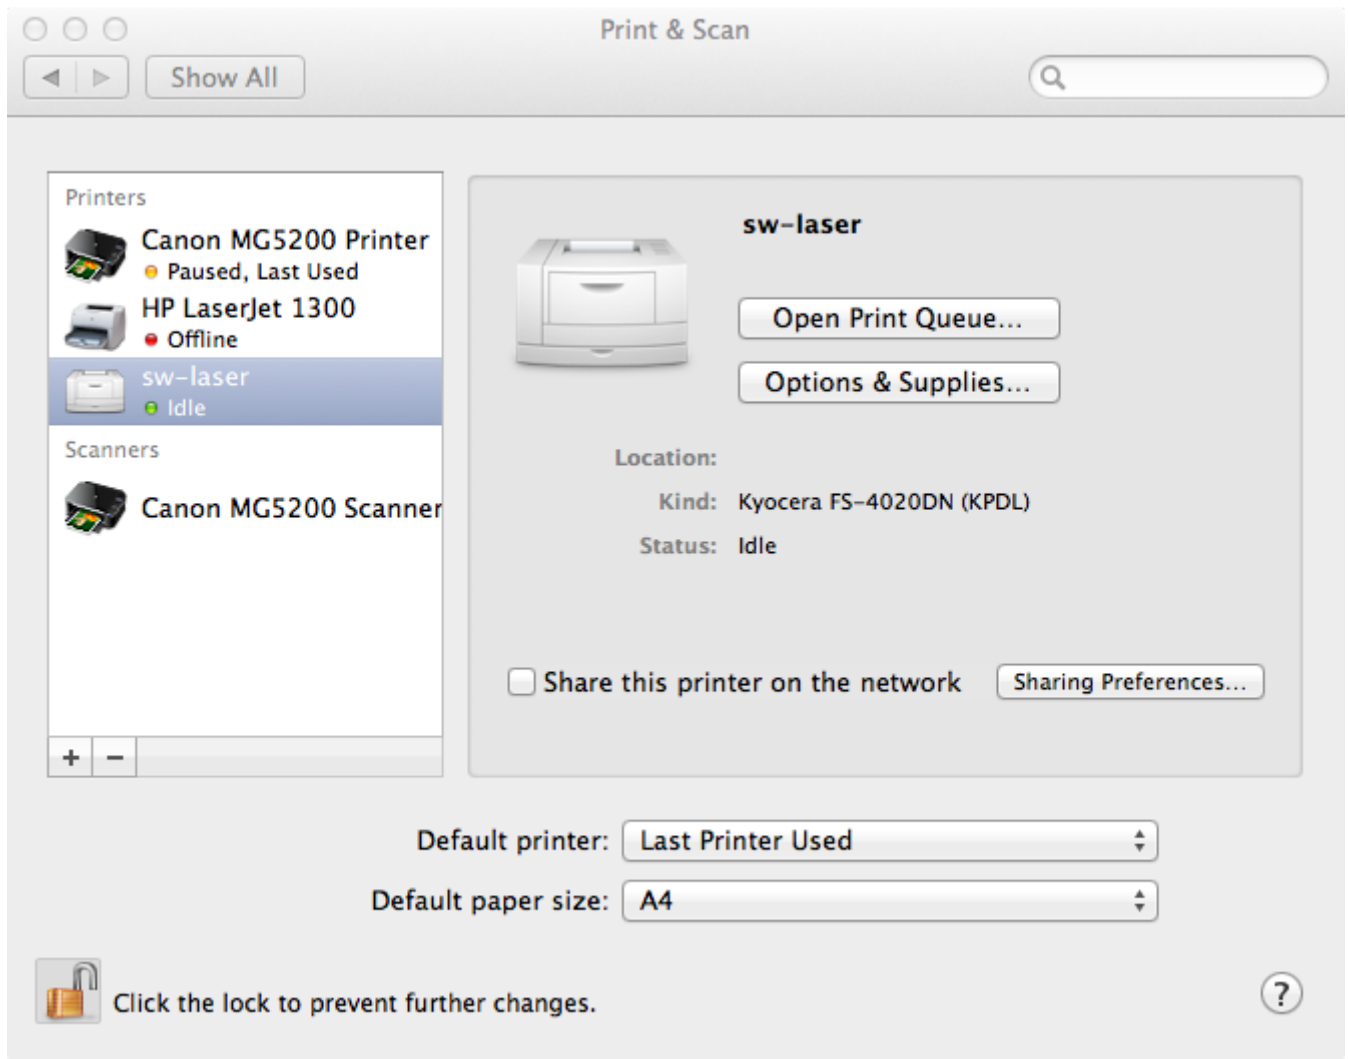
Print & Scan

Show All

Printers

Canon MG5200 Printer
Paused, Last Used

HP LaserJet 1300
Offline

sw-laser
Idle

Scanners

Canon MG5200 Scanner

+ −

sw-laser

Open Print Queue...

Options & Supplies...

Location:

Kind: Kyocera FS-4020DN (KPDL)

Status: Idle

Share this printer on the network

Sharing Preferences...

Default printer: Last Printer Used

Default paper size: A4

Click the lock to prevent further changes.

?